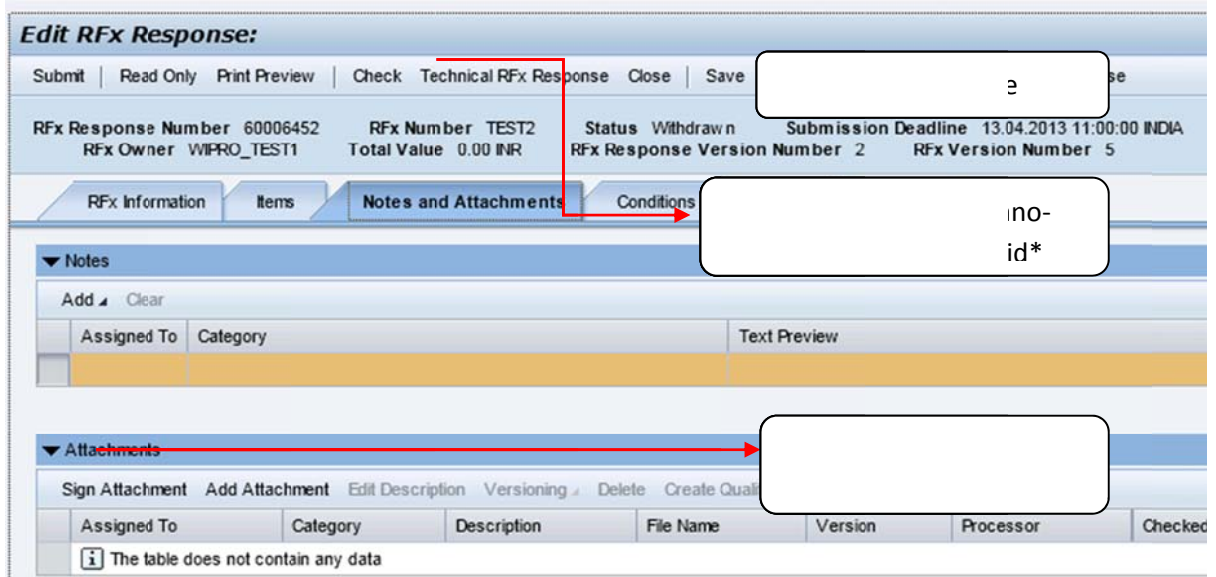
Edit RFx Response:

Submit | Read Only Print Preview | Check Technical RFx Response Close | Save

e

se

RFx Response Number 60006452 RFx Number TEST2 Status Withdrawn Submission Deadline 13.04.2013 11:00:00 INDIA
RFx Owner WIPRO_TEST1 Total Value 0.00 INR RFx Response Version Number 2 RFx Version Number 5

RFx Information Items Notes and Attachments Conditions

no-
id*

▼ Notes

Add ▴ Clear

| Assigned To | Category | Text Preview |
|---|---|---|
| | | |

▼ Attachments

Sign Attachment Add Attachment Edit Description Versioning ▴ Delete Create Quali

| Assigned To | Category | Description | File Name | Version | Processor | Checked |
|---|---|---|---|---|---|---|
| The table does not contain any data | | | | | | |